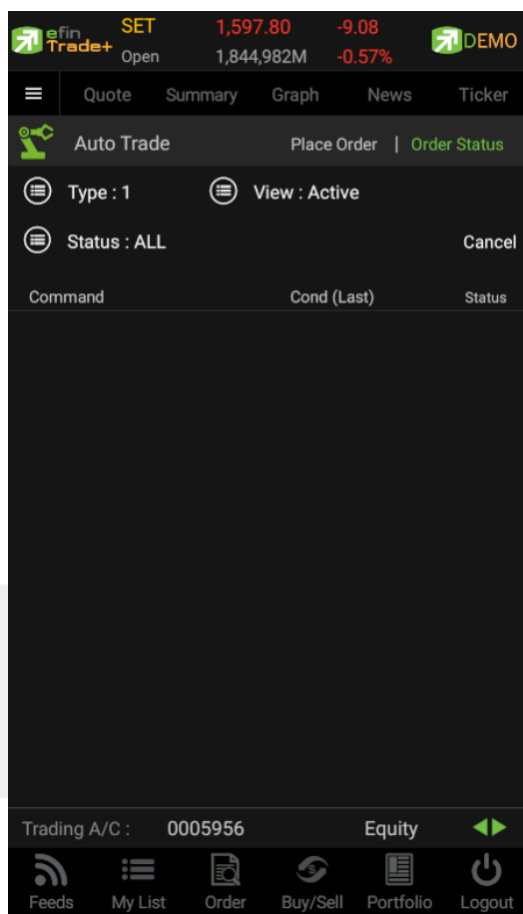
efin Trade+ SET Open 1,597.80 1,844,982M -9.08 -0.57% DEMO

Quote Summary Graph News Ticker

Auto Trade Place Order | Order Status

Type : 1 View : Active

Status : ALL Cancel

Command Cond (Last) Status

Trading A/C : 0005956 Equity

Feeds My List Order Buy/Sell Portfolio Logout